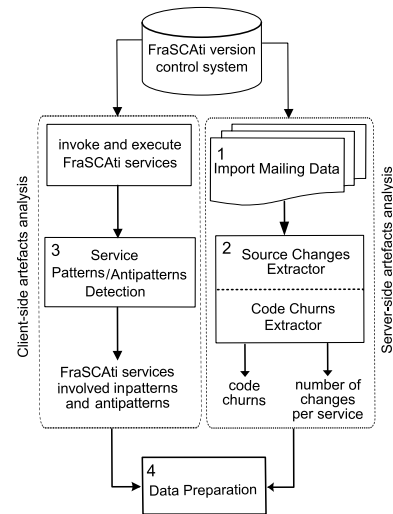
FraSCAti version control system

Client-side artefacts analysis

invoke and execute FraSCAti services

3 Service Patterns/Antipatterns Detection

FraSCAti services involved inpatterns and antipatterns

Server-side artefacts analysis

1 Import Mailing Data

2 Source Changes Extractor

Code Churns Extractor

code churns

number of changes per service

4 Data Preparation